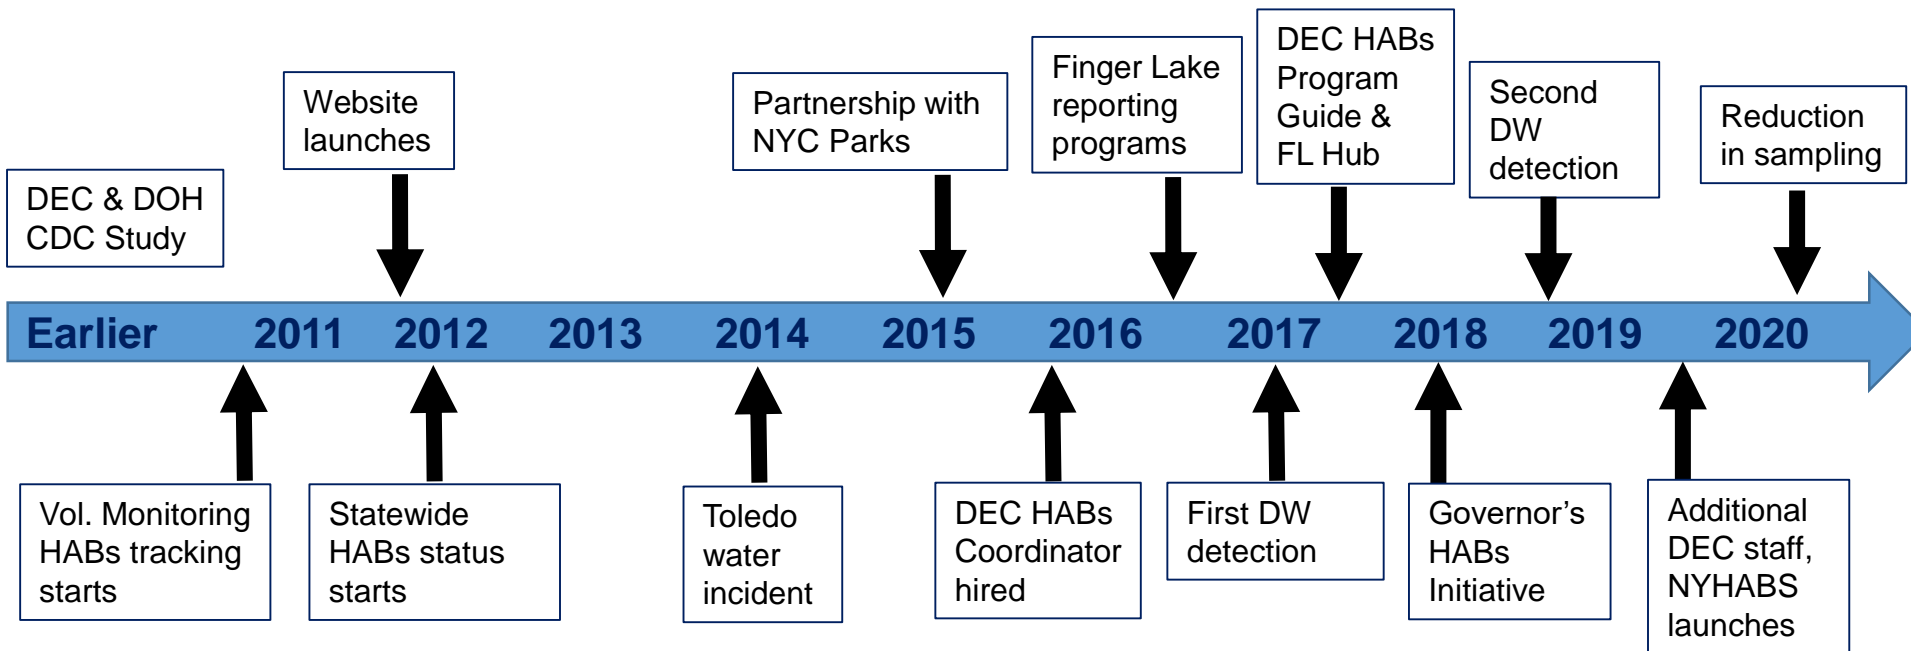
DEC & DOH CDC Study

Website launches

Partnership with NYC Parks

Finger Lake reporting programs

DEC HABs Program Guide & FL Hub

Second DW detection

Reduction in sampling

Earlier 2011 2012 2013 2014 2015 2016 2017 2018 2019 2020

Vol. Monitoring HABs tracking starts

Statewide HABs status starts

Toledo water incident

DEC HABs Coordinator hired

First DW detection

Governor’s HABs Initiative

Additional DEC staff, NYHABS launches